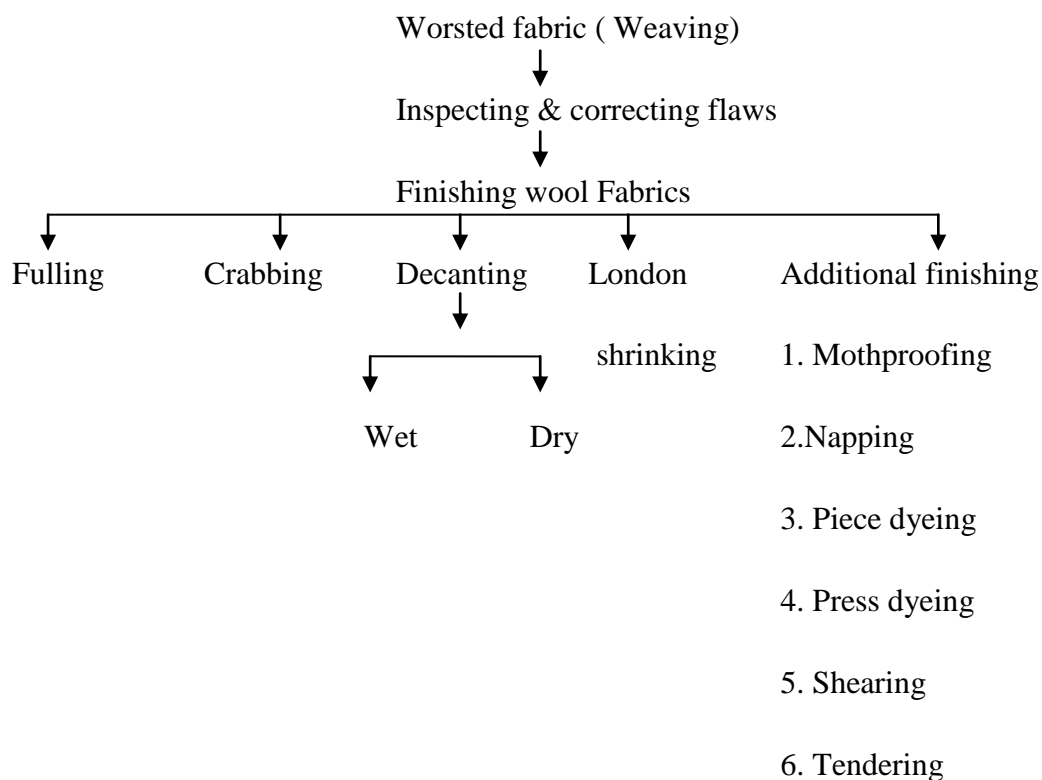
Worsted fabric ( Weaving)

Inspecting & correcting flaws

Finishing wool Fabrics

Fulling

Crabbing

Decanting

Wet

Dry

London

shrinking

Additional finishing

1. Mothproofing

2.Napping

3. Piece dyeing

4. Press dyeing

5. Shearing

6. Tendering